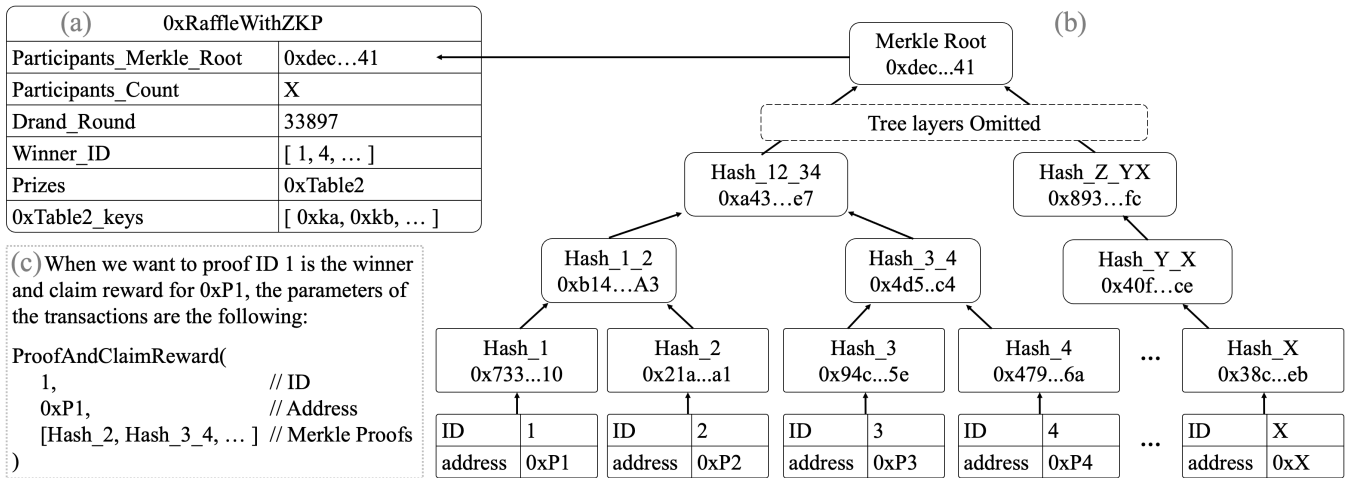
(a) 0xRaffleWithZKP

| Participants_Merkle_Root | 0xdec…41 |
|---|---|
| Participants_Count | X |
| Drand_Round | 33897 |
| Winner_ID | [ 1, 4, … ] |
| Prizes | 0xTable2 |
| 0xTable2_keys | [ 0xka, 0xkb, … ] |

(c) When we want to proof ID 1 is the winner and claim reward for 0xP1, the parameters of the transactions are the following:

ProofAndClaimReward(
1, // ID
0xP1, // Address
[Hash_2, Hash_3_4, … ] // Merkle Proofs
)

(b)

Merkle Root
0xdec...41

Tree layers Omitted

Hash_12_34
0xa43…e7

Hash_Z_YX
0x893…fc

Hash_1_2
0xb14…A3

Hash_3_4
0x4d5..c4

Hash_Y_X
0x40f…ce

Hash_1
0x733...10

Hash_2
0x21a...a1

Hash_3
0x94c...5e

Hash_4
0x479...6a

...

Hash_X
0x38c...eb

| ID | 1 |
|---|---|
| address | 0xP1 |

| ID | 2 |
|---|---|
| address | 0xP2 |

| ID | 3 |
|---|---|
| address | 0xP3 |

| ID | 4 |
|---|---|
| address | 0xP4 |

...

| ID | X |
|---|---|
| address | 0xX |